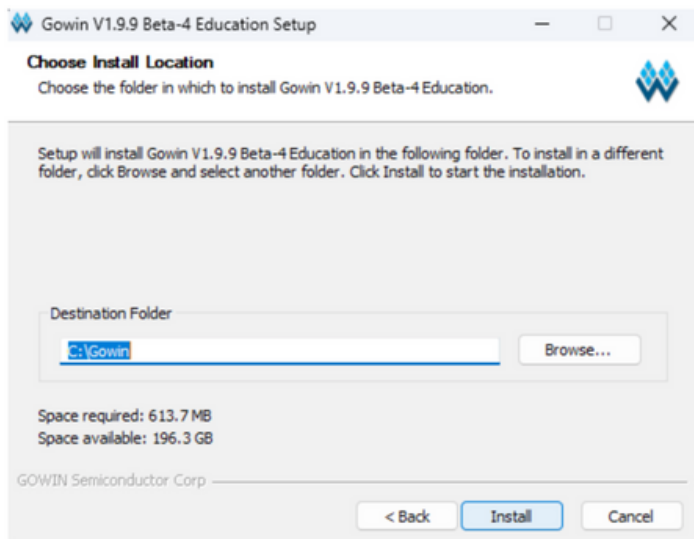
Gowin V1.9.9 Beta-4 Education Setup

Choose Install Location

Choose the folder in which to install Gowin V1.9.9 Beta-4 Education.

Setup will install Gowin V1.9.9 Beta-4 Education in the following folder. To install in a different folder, click Browse and select another folder. Click Install to start the installation.

Destination Folder

C:\Gowin

Browse...

Space required: 613.7 MB
Space available: 196.3 GB

GOWIN Semiconductor Corp

< Back

Install

Cancel